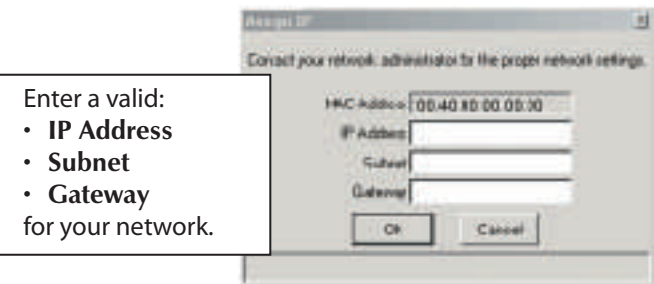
Assign IP

Contact your network administrator for the proper network settings.

MAC Address 00:40:X0:00:00:30

IP Address

Subnet

Gateway

Ok

Cancel

Enter a valid:
• IP Address
• Subnet
• Gateway
for your network.